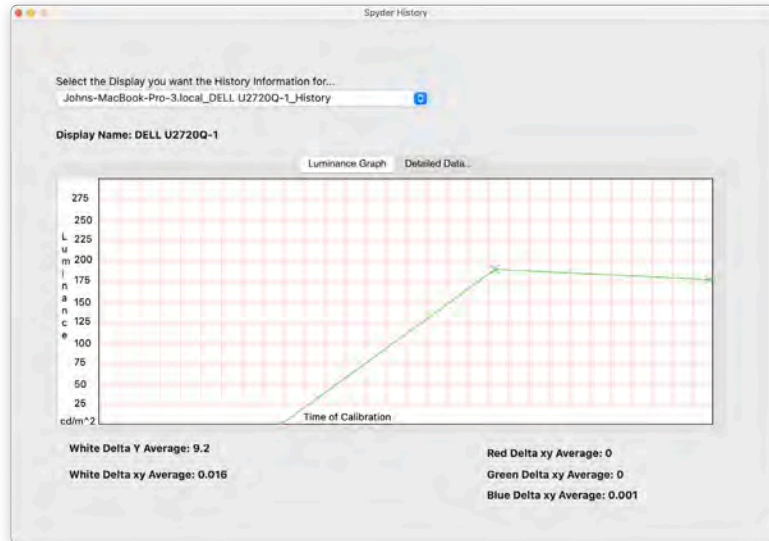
Spyder History

Select the Display you want the History Information for...

Johns-MacBook-Pro-3.local_DELL U2720Q-1_History

Display Name: DELL U2720Q-1

Luminance Graph

Detailed Data...

Luminance

275
250
225
200
175
150
125
100
75
50
25
cd/m^2

Time of Calibration

White Delta Y Average: 9.2

White Delta xy Average: 0.016

Red Delta xy Average: 0

Green Delta xy Average: 0

Blue Delta xy Average: 0.001